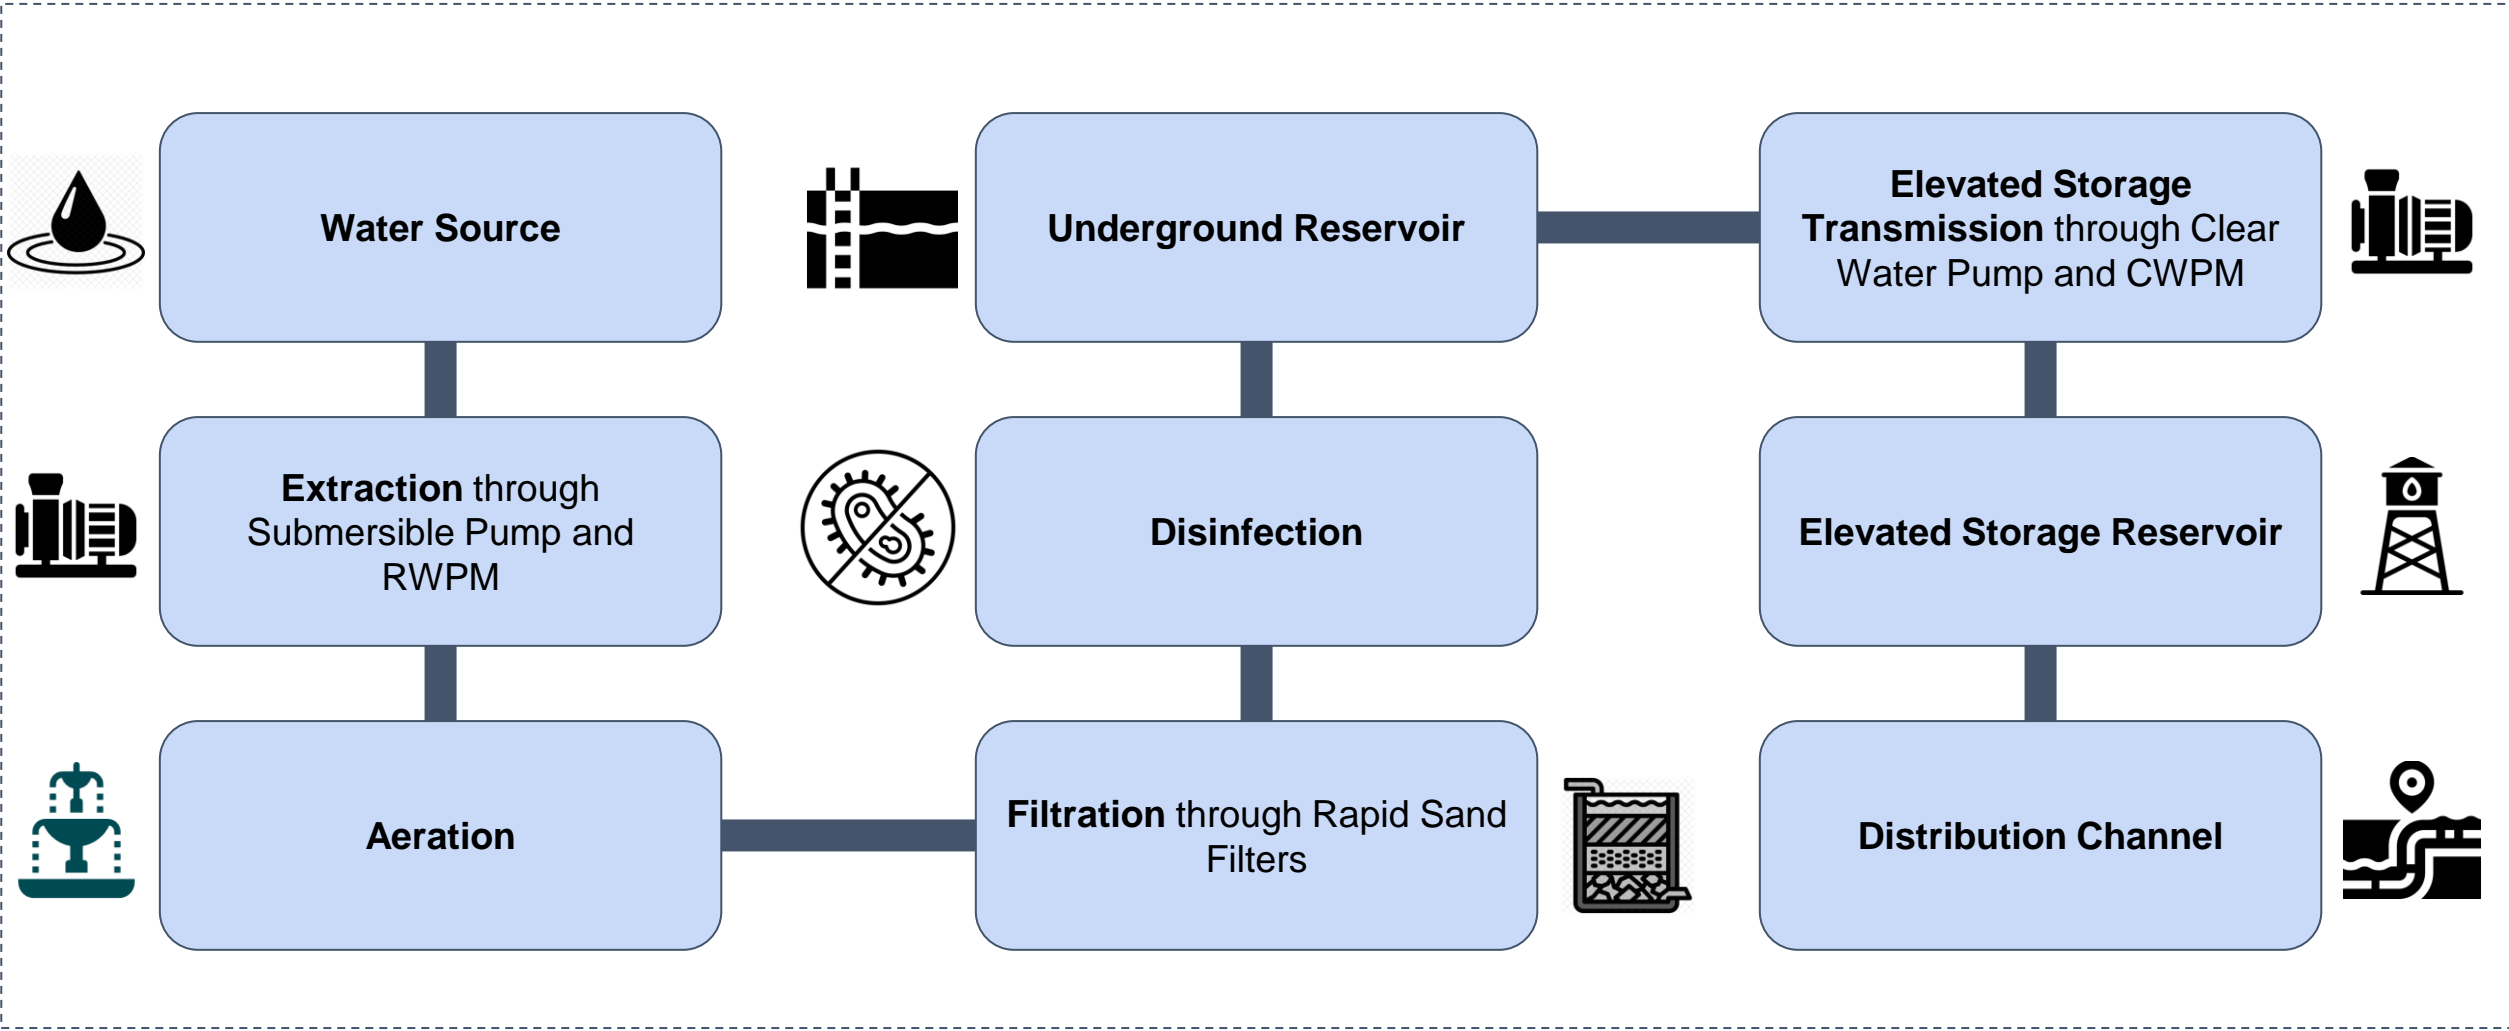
Water Source

Extraction through Submersible Pump and RWPM

Aeration

Underground Reservoir

Disinfection

Filtration through Rapid Sand Filters

Elevated Storage Transmission through Clear Water Pump and CWPM

Elevated Storage Reservoir

Distribution Channel